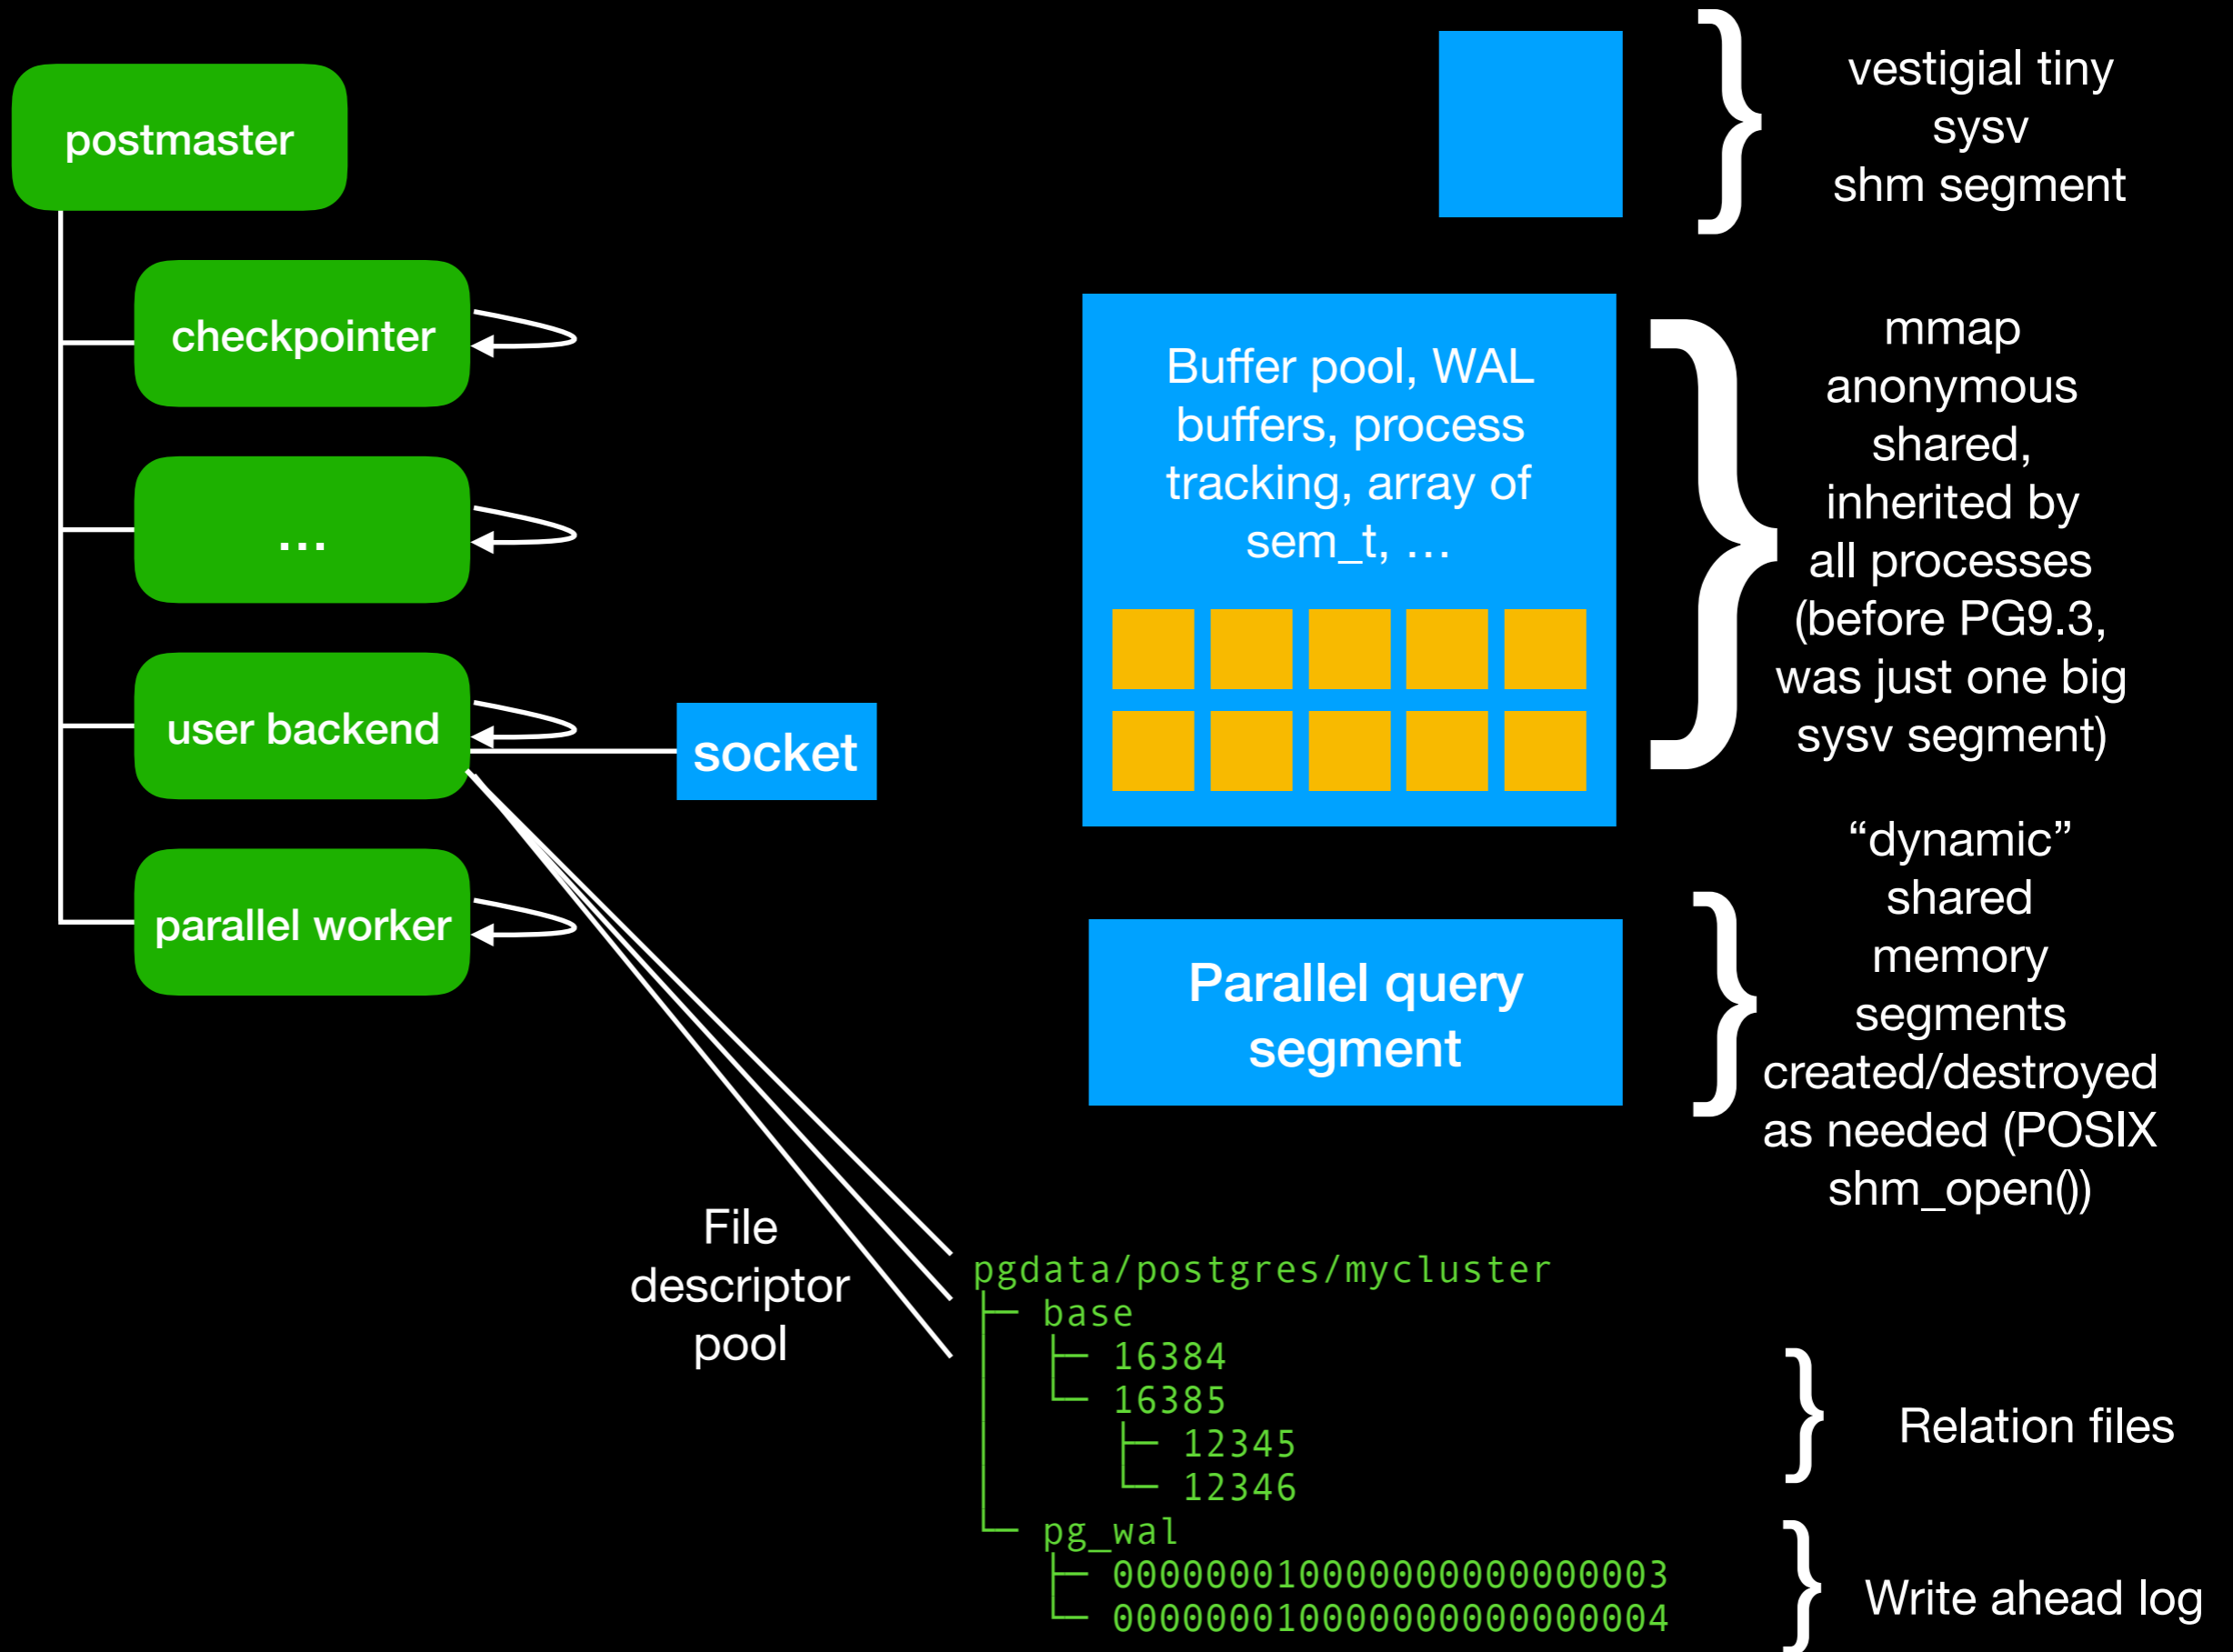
postmaster

checkpointer

...

user backend

parallel worker

socket

vestigial tiny sysv shm segment

Buffer pool, WAL buffers, process tracking, array of sem_t, ...

mmap anonymous shared, inherited by all processes (before PG9.3, was just one big sysv segment)

Parallel query segment

"dynamic" shared memory segments created/destroyed as needed (POSIX shm_open())

File descriptor pool

pgdata/postgres/mycluster
├─ base
│ ├─ 16384
│ └─ 16385
│ ├─ 12345
│ └─ 12346
└─ pg_wal
├─ 000000010000000000000003
└─ 000000010000000000000004

Relation files

Write ahead log